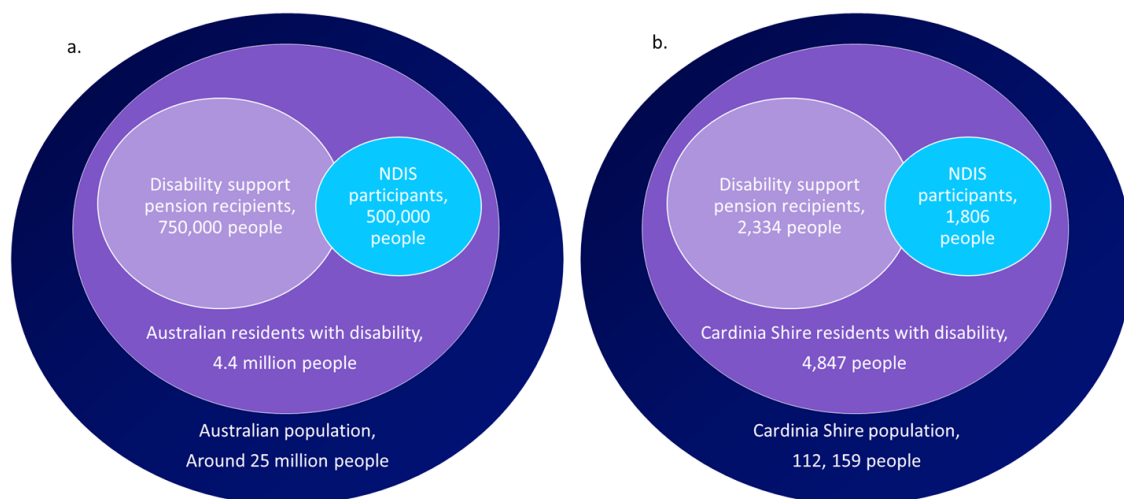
a.

Disability support pension recipients, 750,000 people

NDIS participants, 500,000 people

Australian residents with disability, 4.4 million people

Australian population, Around 25 million people

b.

Disability support pension recipients, 2,334 people

NDIS participants, 1,806 people

Cardinia Shire residents with disability, 4,847 people

Cardinia Shire population, 112, 159 people